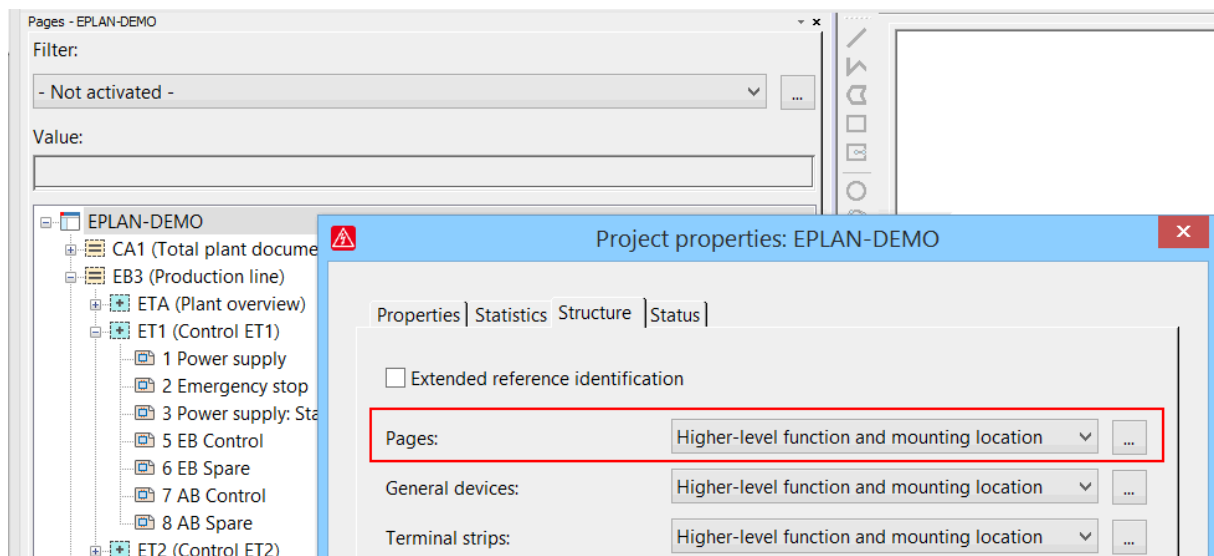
Pages - EPLAN-DEMO
Filter:
- Not activated -
...
Value:

EPLAN-DEMO
CA1 (Total plant docume
EB3 (Production line)
ETA (Plant overview)
ET1 (Control ET1)
1 Power supply
2 Emergency stop
3 Power supply: Sta
5 EB Control
6 EB Spare
7 AB Control
8 AB Spare
ET2 (Control ET2)

Project properties: EPLAN-DEMO
×
Properties | Statistics | Structure | Status

Extended reference identification

Pages: Higher-level function and mounting location ...
General devices: Higher-level function and mounting location ...
Terminal strips: Higher-level function and mounting location ...